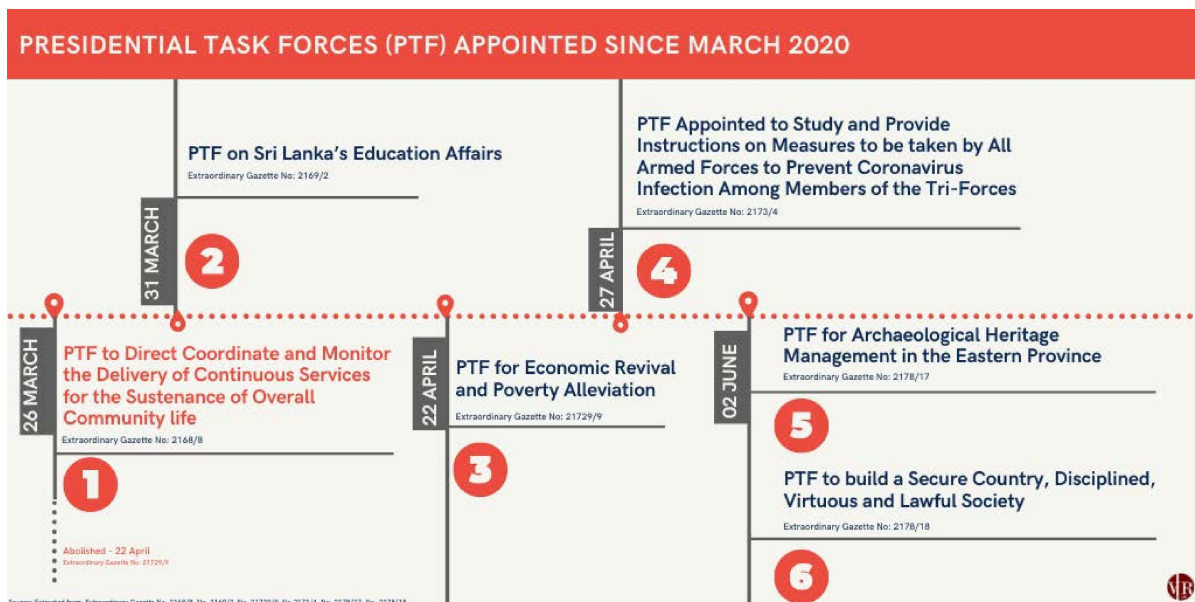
PRESIDENTIAL TASK FORCES (PTF) APPOINTED SINCE MARCH 2020

31 MARCH

2

PTF on Sri Lanka's Education Affairs

Extraordinary Gazette No: 2169/2

27 APRIL

4

PTF Appointed to Study and Provide Instructions on Measures to be taken by All Armed Forces to Prevent Coronavirus Infection Among Members of the Tri-Forces

Extraordinary Gazette No: 2173/4

26 MARCH

PTF to Direct Coordinate and Monitor the Delivery of Continuous Services for the Sustenance of Overall Community life

Extraordinary Gazette No: 2168/8

1

Abolished - 22 April

Extraordinary Gazette No: 21729/9

22 APRIL

PTF for Economic Revival and Poverty Alleviation

Extraordinary Gazette No: 21729/9

3

02 JUNE

PTF for Archaeological Heritage Management in the Eastern Province

Extraordinary Gazette No: 2178/17

5

PTF to build a Secure Country, Disciplined, Virtuous and Lawful Society

Extraordinary Gazette No: 2178/18

6

Source: Extracted from Extraordinary Gazette No. 2168/8, No. 2169/2, No. 21729/9, No. 2173/4, No. 2178/17, No. 2178/18

VR